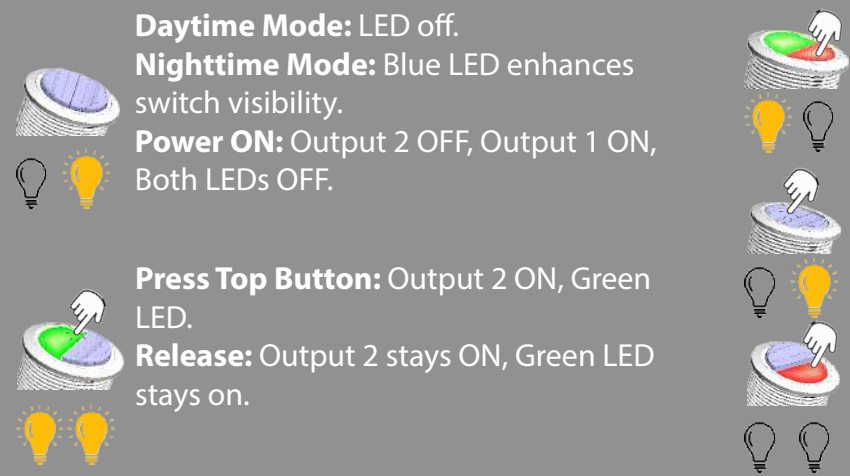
**Daytime Mode:** LED off.
**Nighttime Mode:** Blue LED enhances switch visibility.
**Power ON:** Output 2 OFF, Output 1 ON, Both LEDs OFF.

**Press Top Button:** Output 2 ON, Green LED.
**Release:** Output 2 stays ON, Green LED stays on.